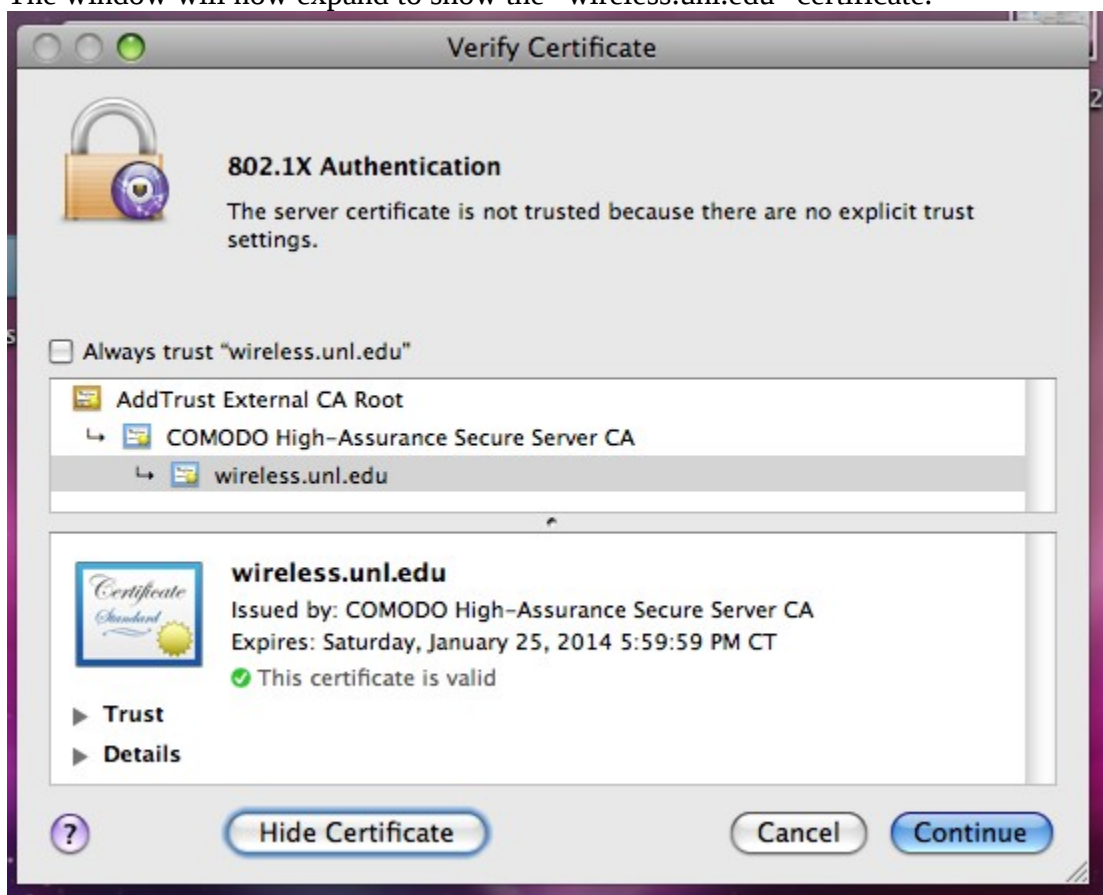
The window will now expand to show the "wireless.unl.edu" certificate.

Verify Certificate

802.1X Authentication

The server certificate is not trusted because there are no explicit trust settings.

Always trust "wireless.unl.edu"

AddTrust External CA Root

COMODO High-Assurance Secure Server CA

wireless.unl.edu

Certificate Standard

wireless.unl.edu

Issued by: COMODO High-Assurance Secure Server CA

Expires: Saturday, January 25, 2014 5:59:59 PM CT

This certificate is valid

Trust

Details

?

Hide Certificate

Cancel

Continue